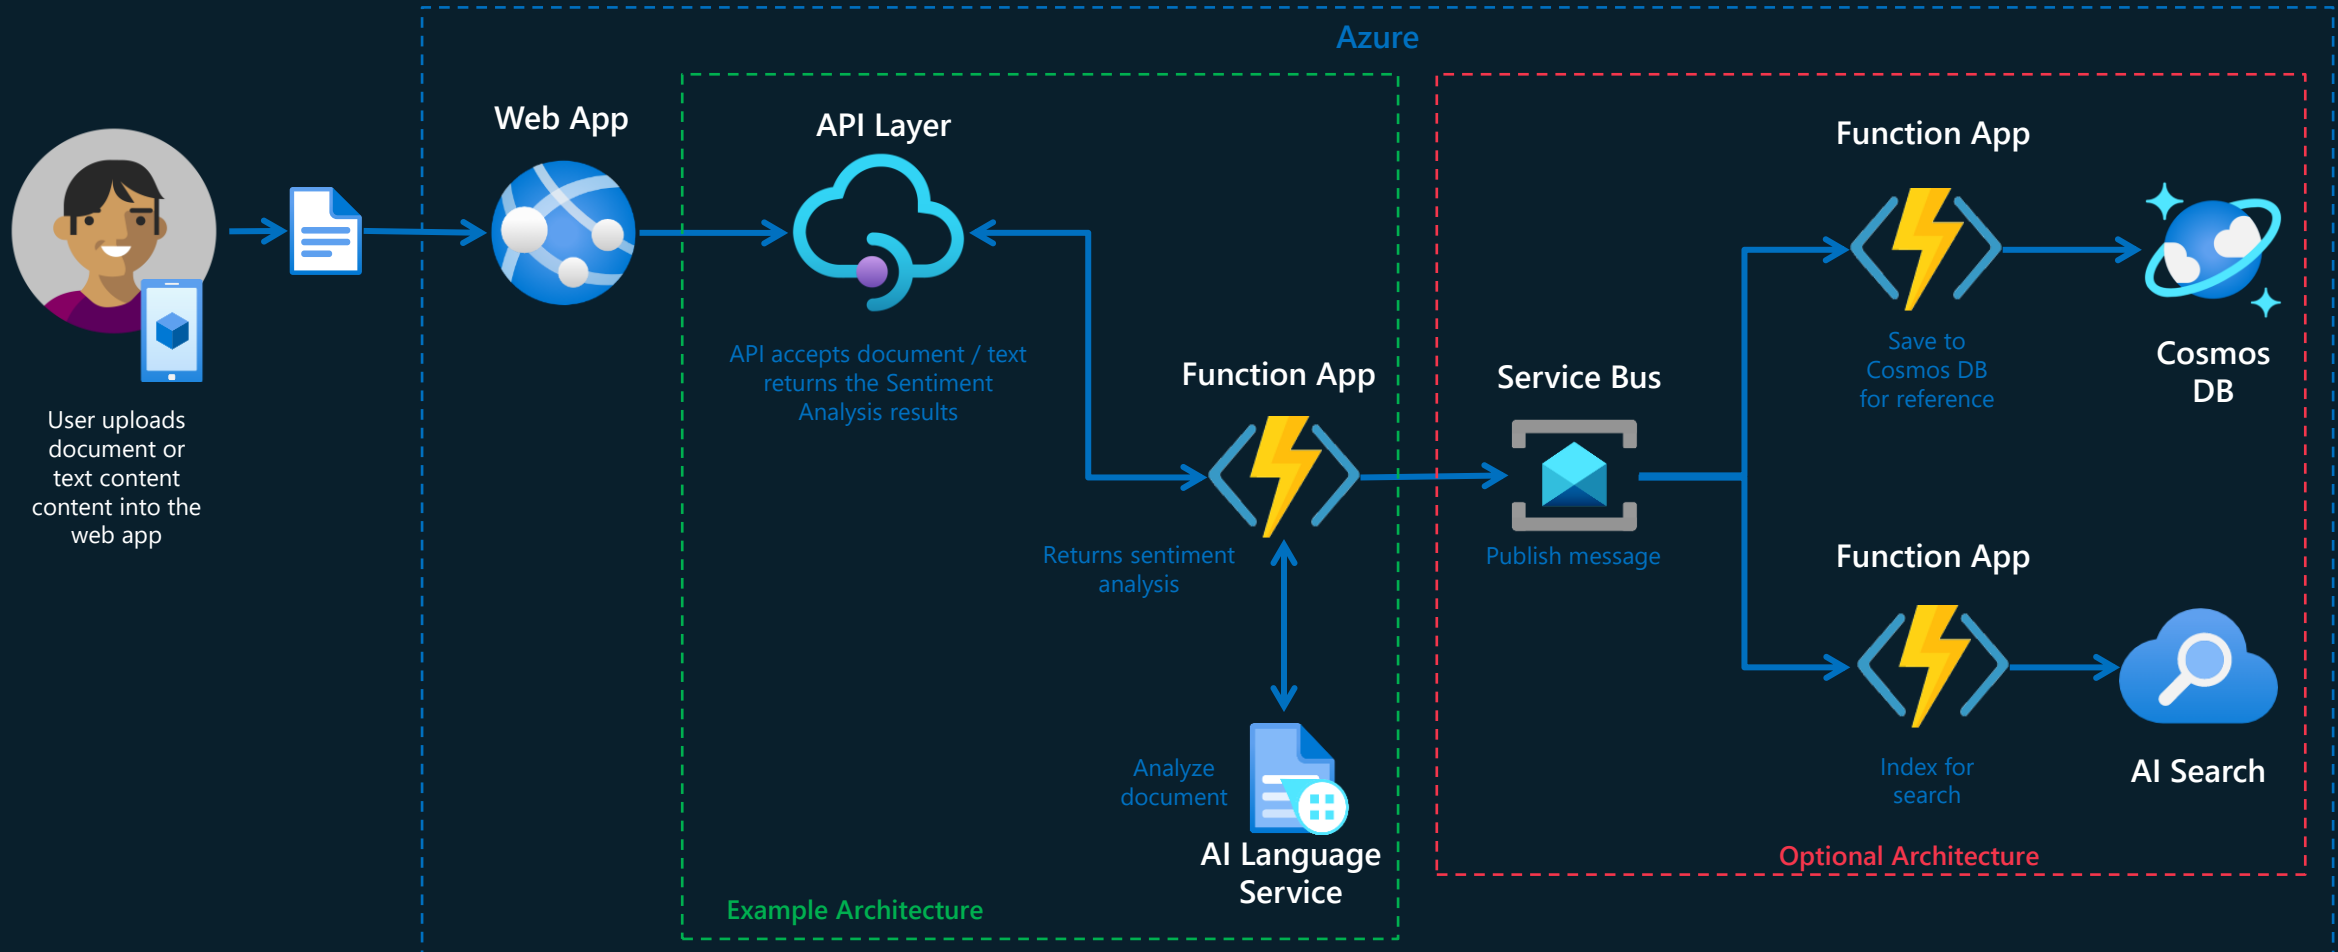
Azure

User uploads document or text content content into the web app

Web App

API Layer

API accepts document / text returns the Sentiment Analysis results

Function App

Returns sentiment analysis

Analyze document

AI Language Service

Example Architecture

Service Bus

Publish message

Function App

Save to Cosmos DB for reference

Cosmos DB

Function App

Index for search

AI Search

Optional Architecture